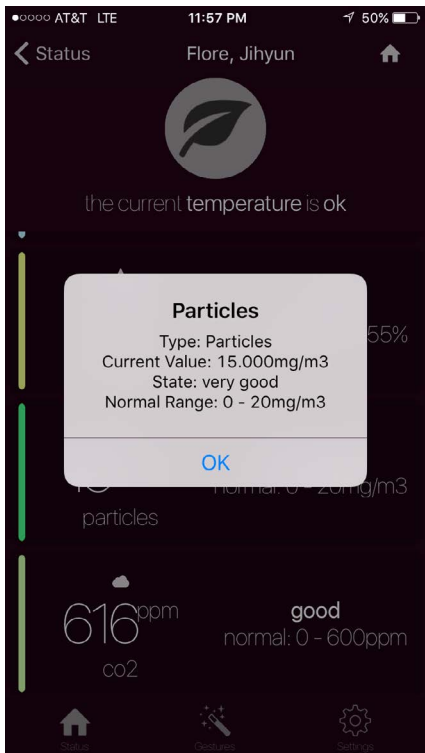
●○○○○ AT&T LTE 11:57 PM 50%

Status Flore, Jihyun

the current temperature is ok

55%

Particles

Type: Particles
Current Value: 15.000mg/m3
State: very good
Normal Range: 0 - 20mg/m3

OK

normal: 0 - 20mg/m3

particles

616 ppm

co2

good

normal: 0 - 600ppm

Status Gestures Settings